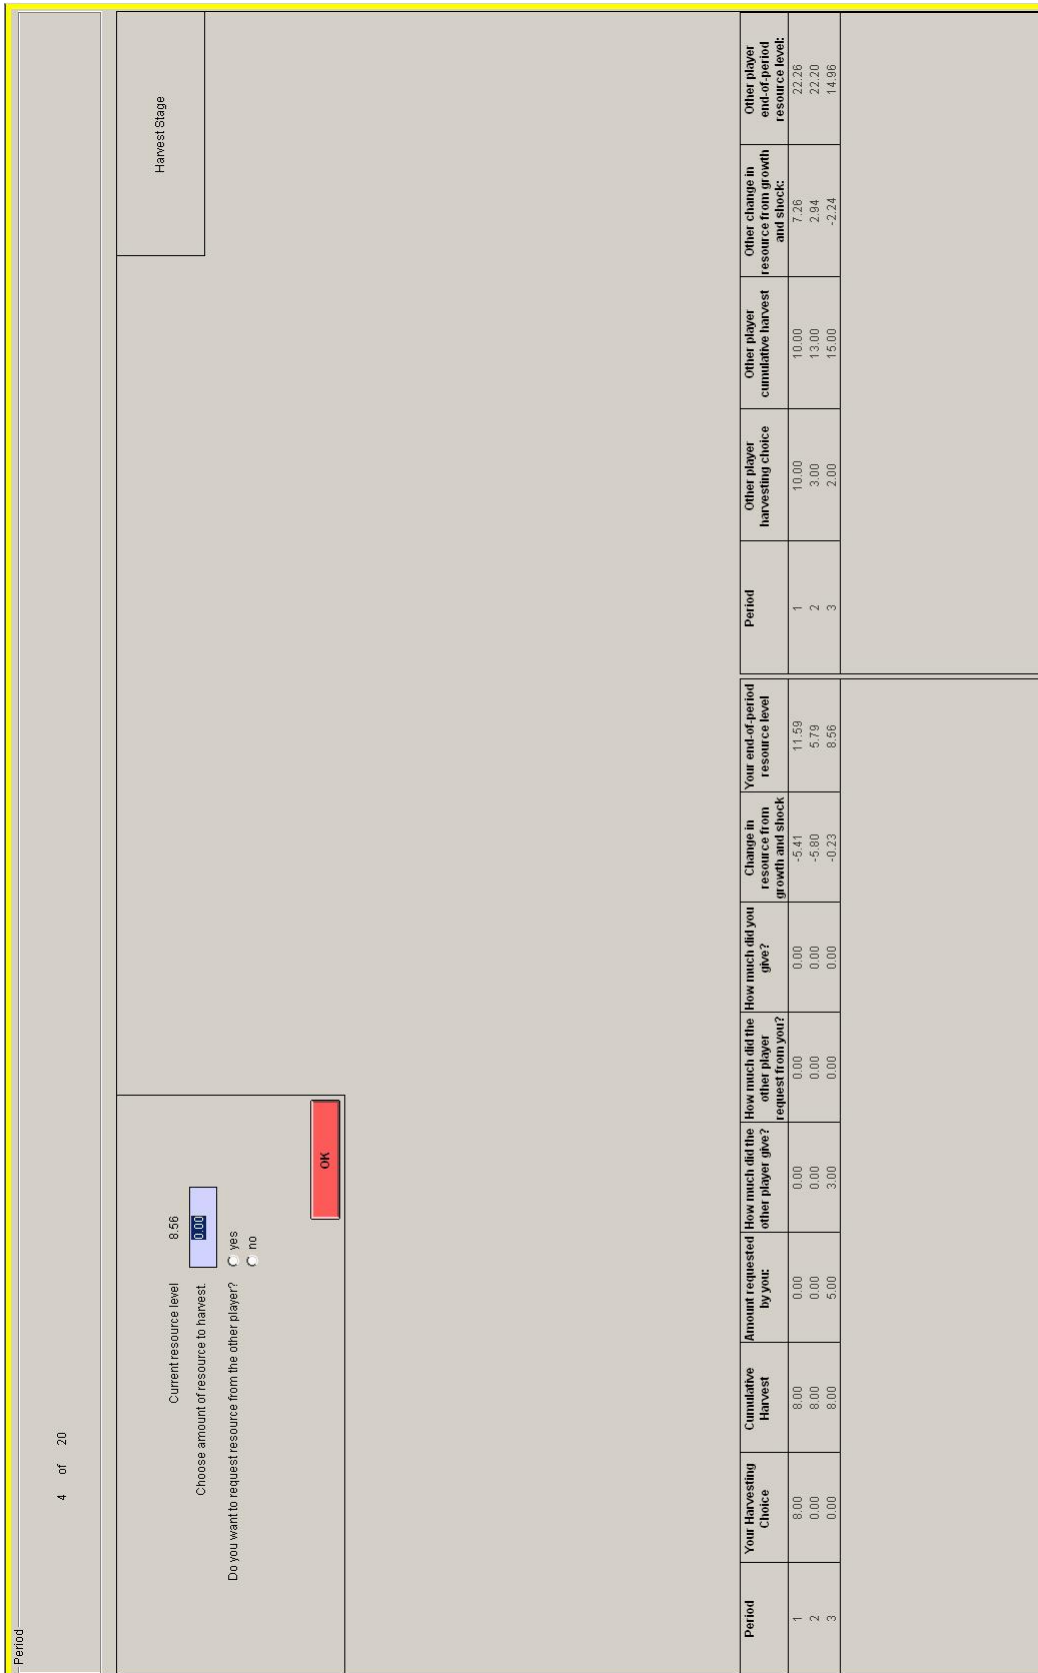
Period

4 of 20

Harvest Stage

Current resource level 8.56

Choose amount of resource to harvest. 0.00

Do you want to request resource from the other player? yes no

OK

| Period | Your Harvesting Choice | Cumulative Harvest | Amount requested by you: | How much did the other player give? | How much did the other player request from you? | How much did you give? | Change in resource from growth and shock | Your end-of-period resource level |
|---|---|---|---|---|---|---|---|---|
| 1 | 8.00 | 8.00 | 0.00 | 0.00 | 0.00 | 0.00 | -5.41 | 11.59 |
| 2 | 0.00 | 8.00 | 0.00 | 0.00 | 0.00 | 0.00 | -5.80 | 5.79 |
| 3 | 0.00 | 8.00 | 5.00 | 3.00 | 0.00 | 0.00 | -0.23 | 8.56 |

| Period | Other player harvesting choice | Other player cumulative harvest | Other change in resource from growth and shock: | Other player end-of-period resource level: |
|---|---|---|---|---|
| 1 | 10.00 | 10.00 | 7.26 | 22.26 |
| 2 | 3.00 | 13.00 | 2.94 | 22.20 |
| 3 | 2.00 | 15.00 | -2.24 | 14.96 |